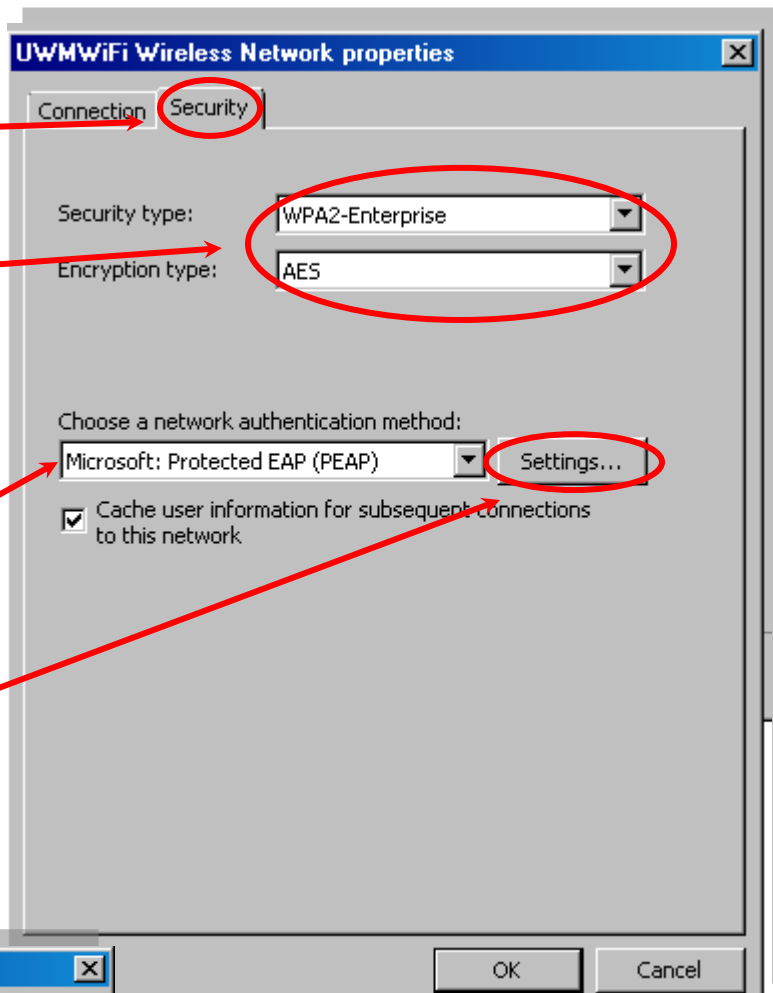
UWMWiFi Wireless Network properties

Connection Security

Security type: WPA2-Enterprise

Encryption type: AES

Choose a network authentication method:

Microsoft: Protected EAP (PEAP) Settings...

Cache user information for subsequent connections to this network

OK Cancel